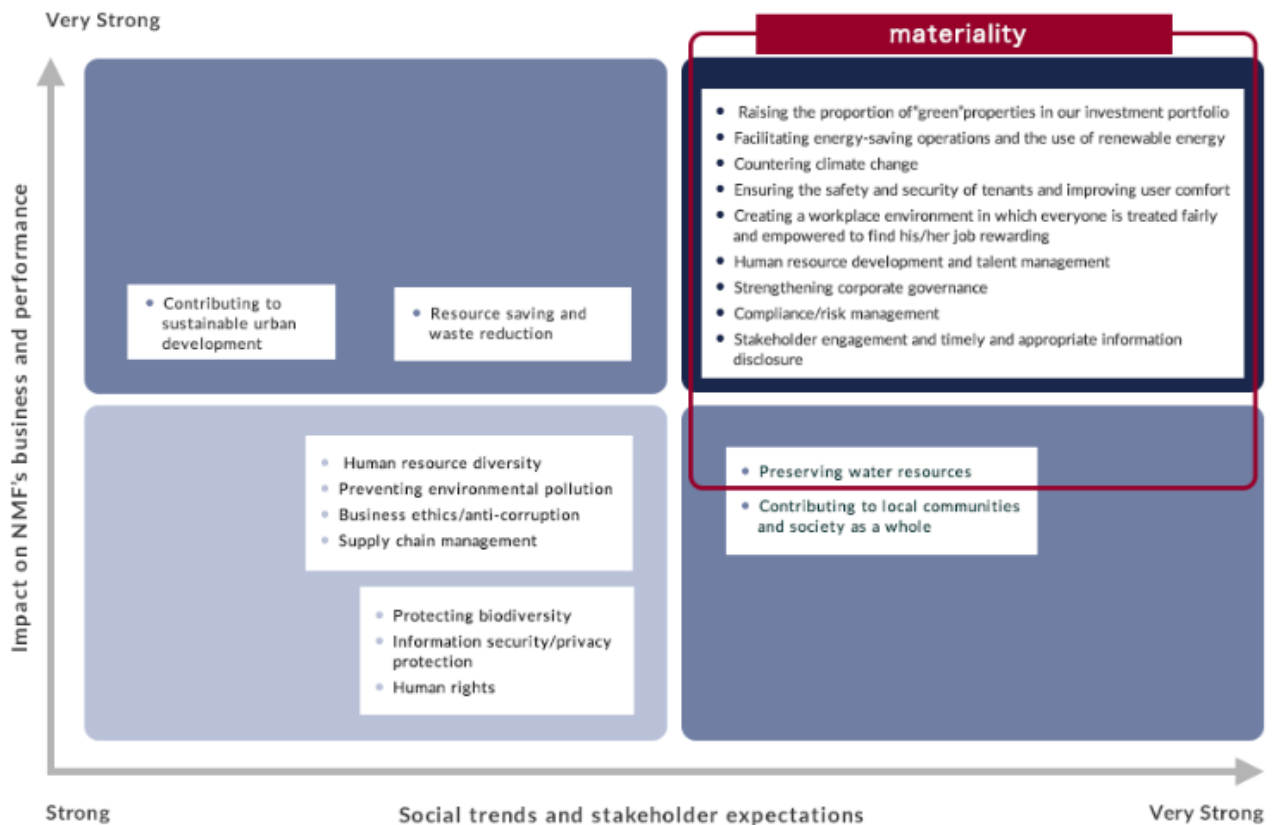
Very Strong

Impact on NMF's business and performance

materiality

- Raising the proportion of"green"properties in our investment portfolio
- Facilitating energy-saving operations and the use of renewable energy
- Countering climate change
- Ensuring the safety and security of tenants and improving user comfort
- Creating a workplace environment in which everyone is treated fairly and empowered to find his/her job rewarding
- Human resource development and talent management
- Strengthening corporate governance
- Compliance/risk management
- Stakeholder engagement and timely and appropriate information disclosure

- Contributing to sustainable urban development

- Resource saving and waste reduction

- Human resource diversity
- Preventing environmental pollution
- Business ethics/anti-corruption
- Supply chain management

- Protecting biodiversity
- Information security/privacy protection
- Human rights

- Preserving water resources
- Contributing to local communities and society as a whole

Strong

Social trends and stakeholder expectations

Very Strong